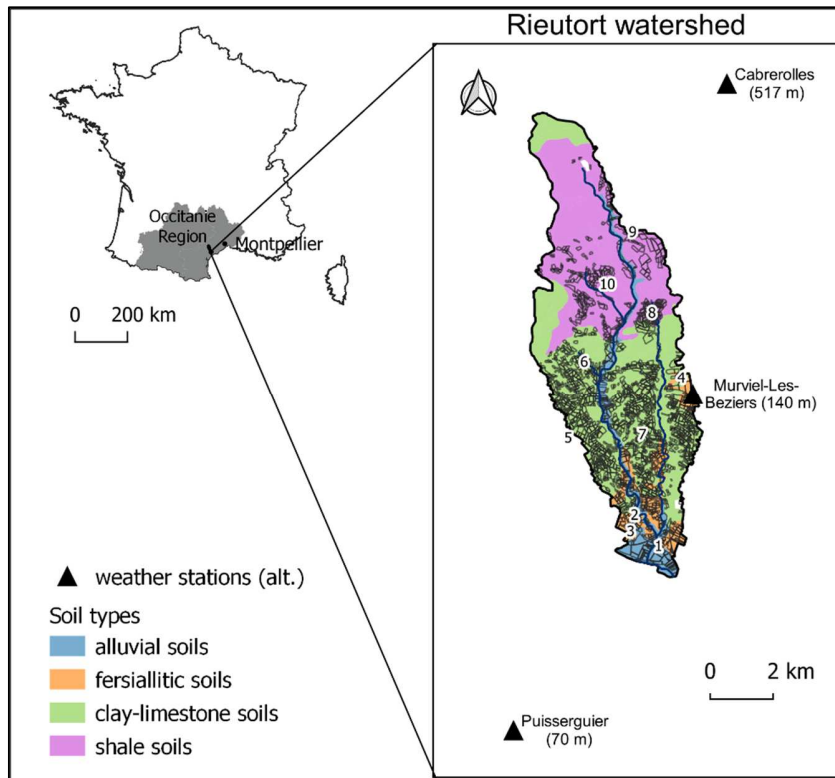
Rieutort watershed

Cabrerolles (517 m)

Occitanie Region

Montpellier

0 200 km

9

10

8

6

4

Murviel-Les-Beziers (140 m)

5

7

2

3

1

weather stations (alt.)

Soil types

alluvial soils

fersiallitic soils

clay-limestone soils

shale soils

0 2 km

Puisserguier (70 m)